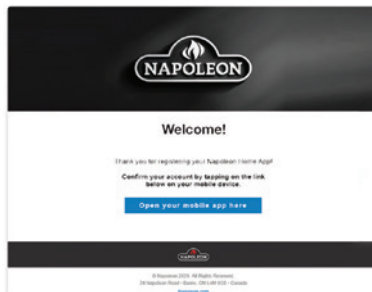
NAPOLEON

Welcome!

Thank you for registering your Napoleon Home App!

Confirm your account by tapping on the link below on your mobile device.

Open your mobile app here

NAPOLEON

© Napoleon 2025. All Rights Reserved.
24 Napoleon Road • Barrie, ON L4M 0G8 • Canada
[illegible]